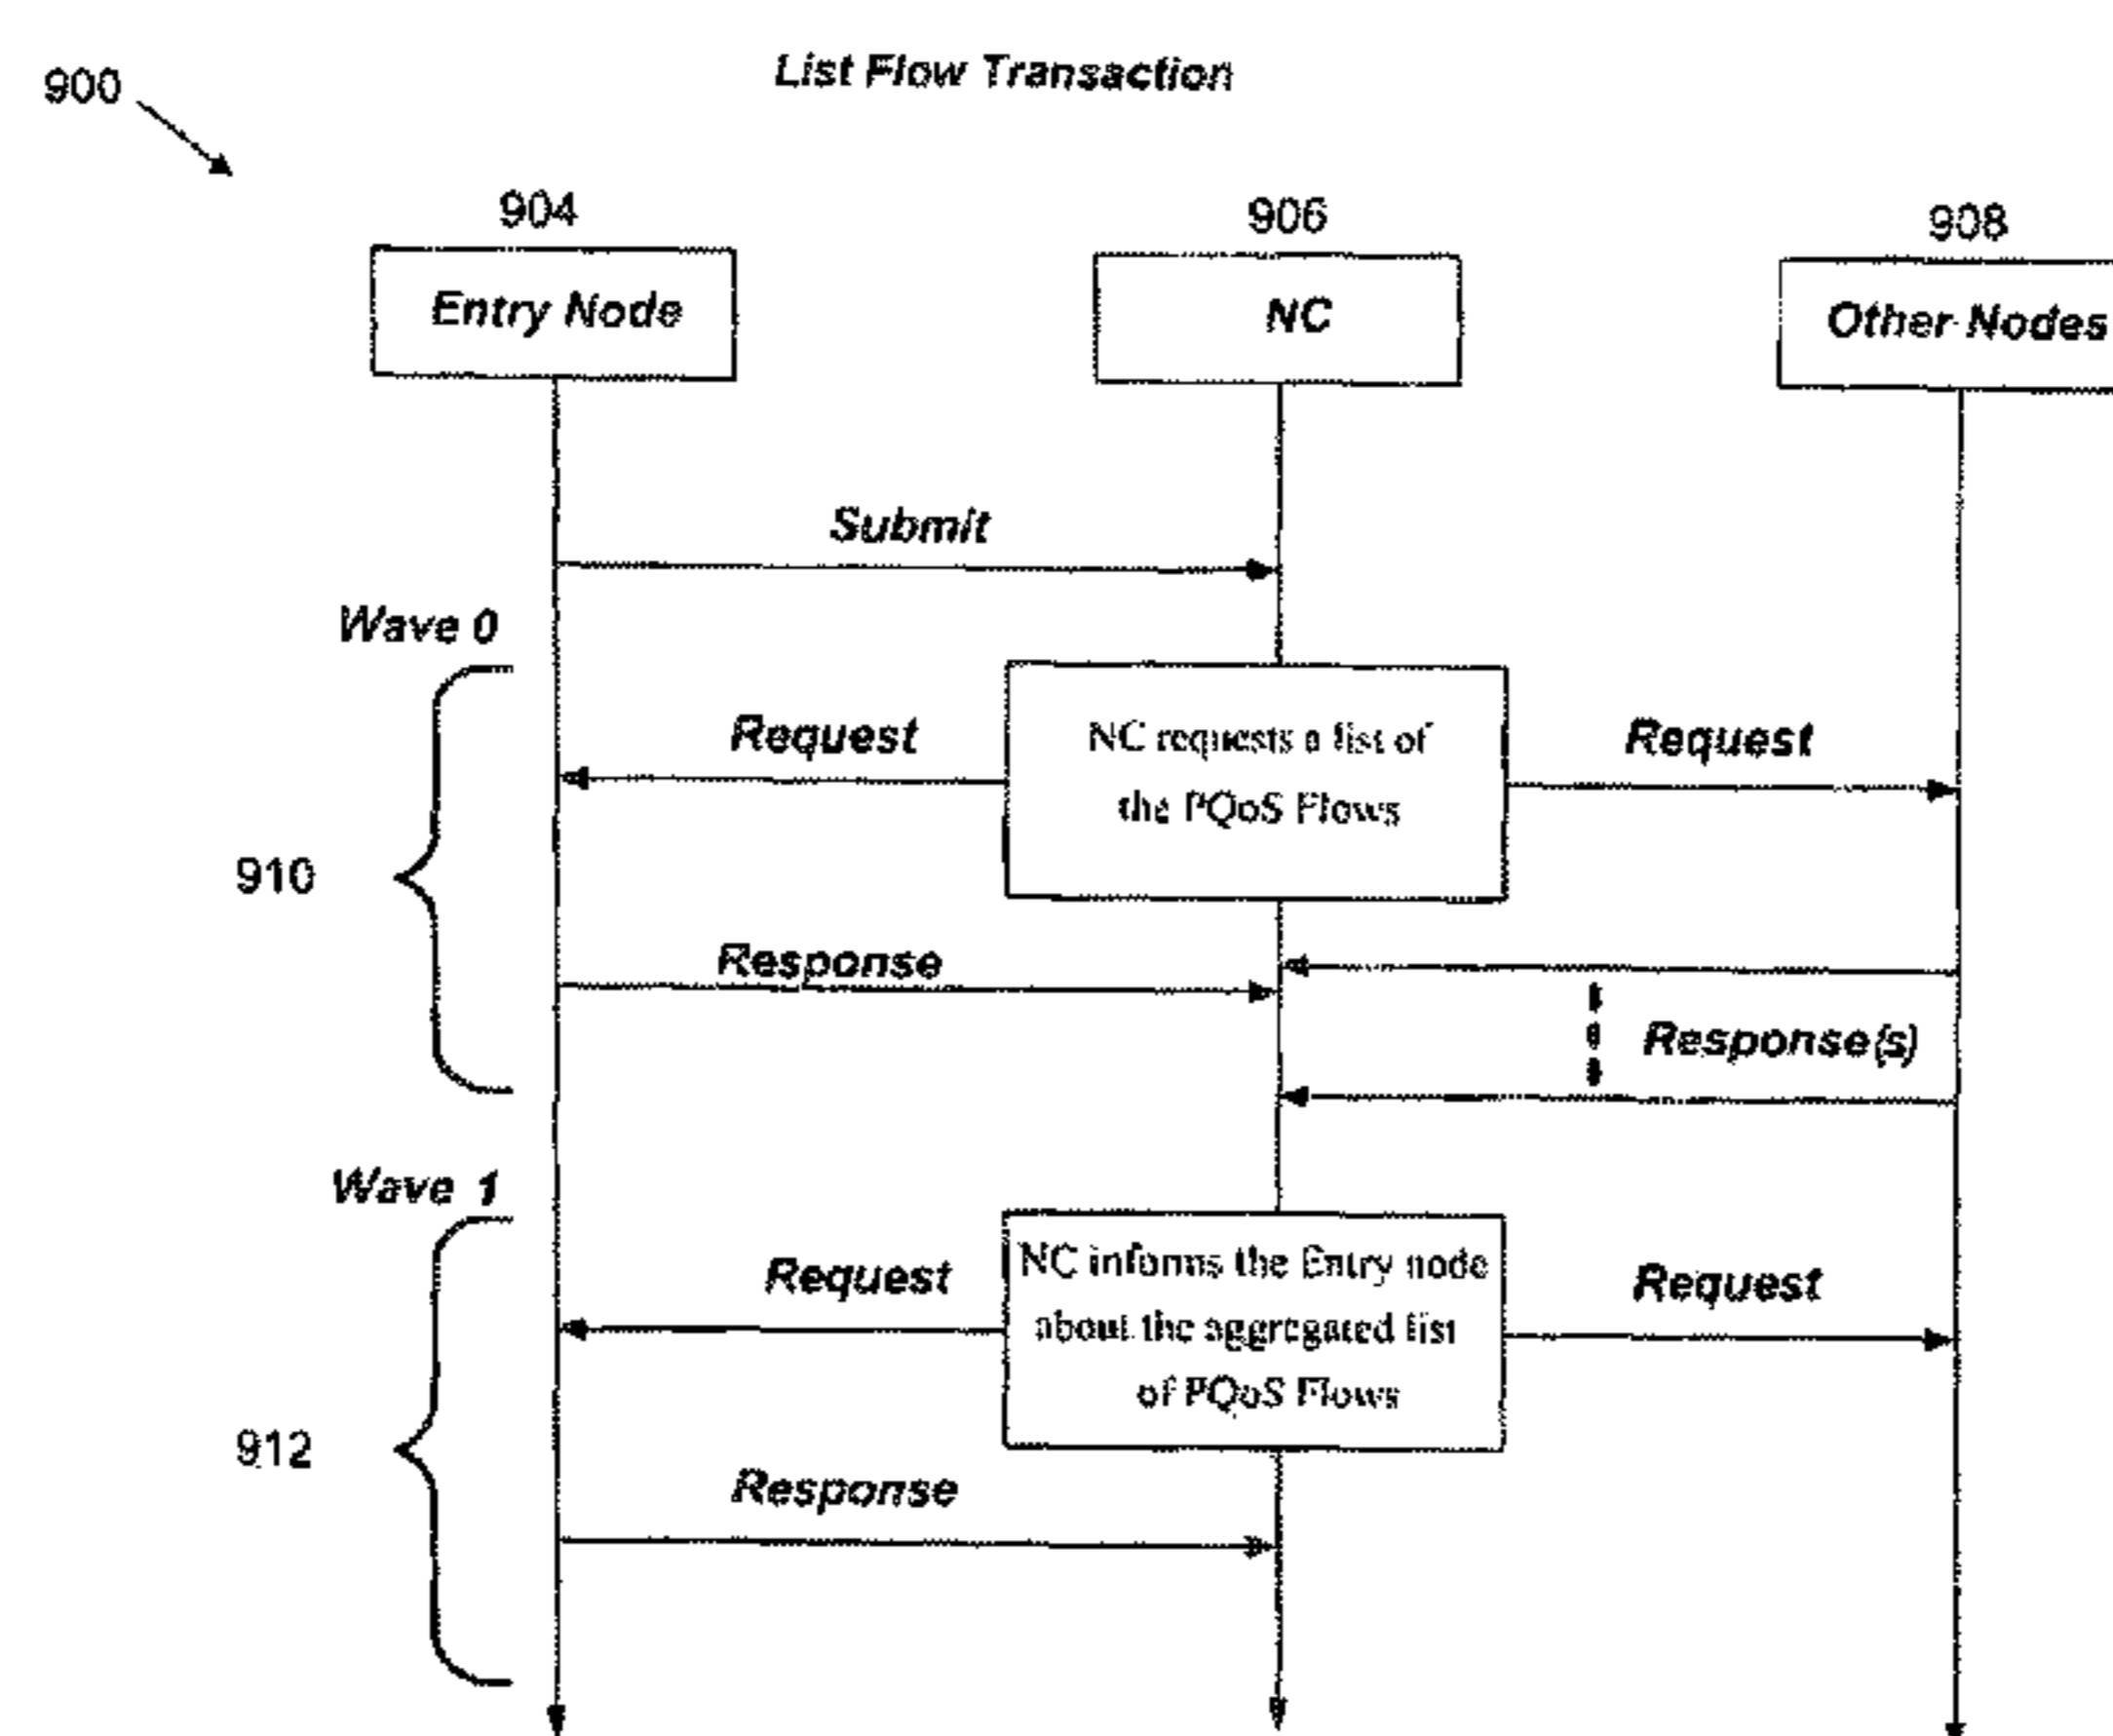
900

List Flow Transaction

904

Entry Node

906

NC

908

Other Nodes

Submit

Wave 0

Request

NC requests a list of the PQoS Flows

Request

910

Response

Response(s)

Wave 1

Request

NC informs the Entry node about the aggregated list of PQoS Flows

Request

912

Response